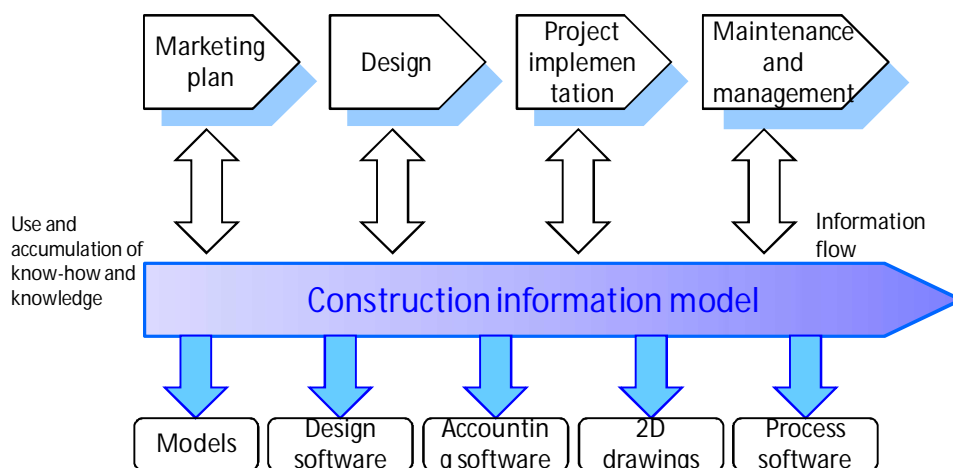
Marketing plan

Design

Project implementation

Maintenance and management

Use and accumulation of know-how and knowledge

Information flow

Construction information model

Models

Design software

Accounting software

2D drawings

Process software